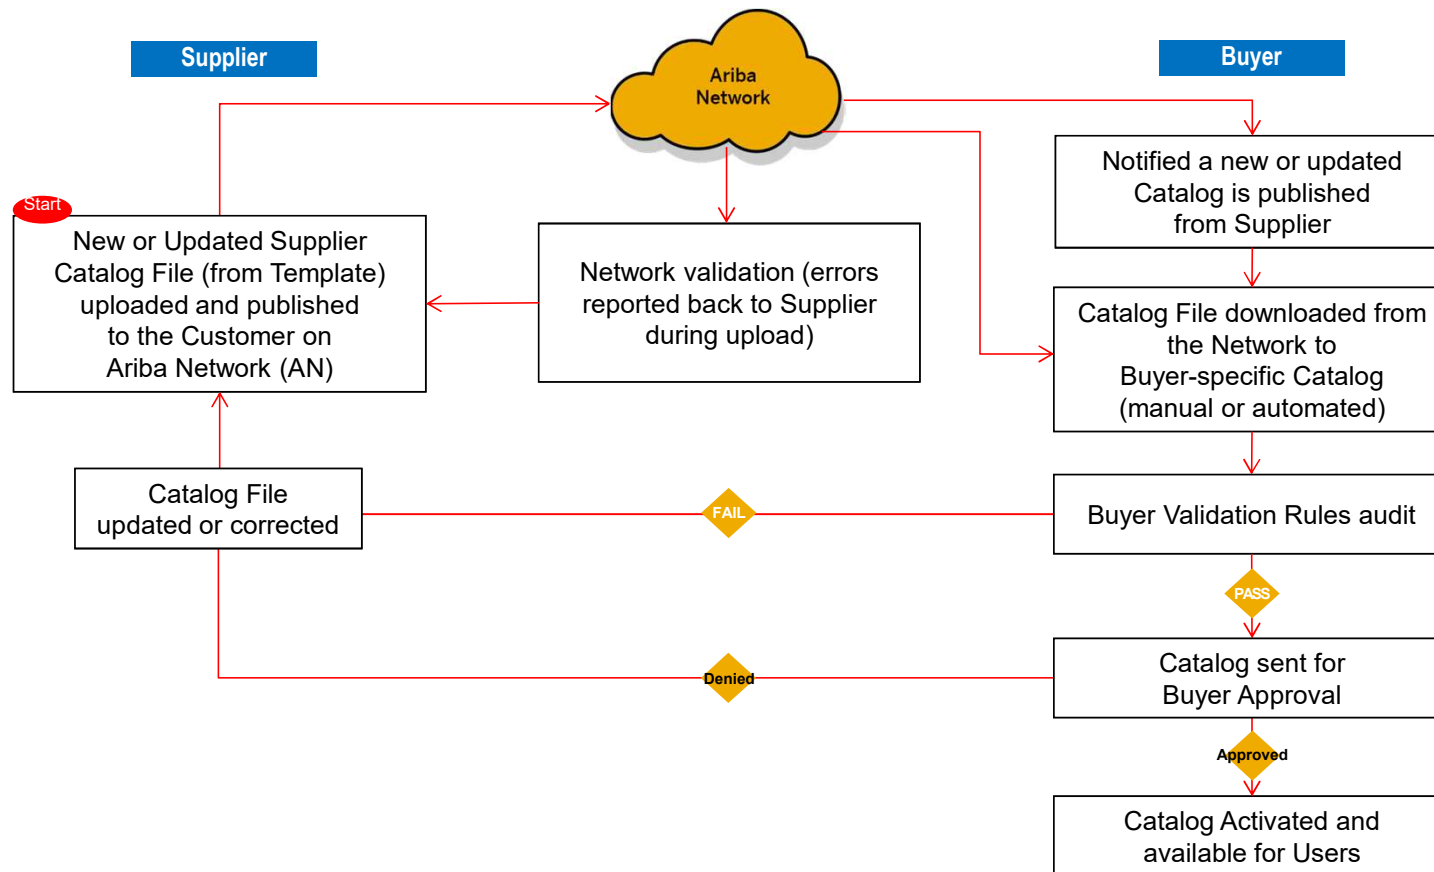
Supplier

Ariba Network

Buyer

Start

New or Updated Supplier Catalog File (from Template) uploaded and published to the Customer on Ariba Network (AN)

Network validation (errors reported back to Supplier during upload)

Notified a new or updated Catalog is published from Supplier

Catalog File downloaded from the Network to Buyer-specific Catalog (manual or automated)

Catalog File updated or corrected

FAIL

Buyer Validation Rules audit

PASS

Denied

Catalog sent for Buyer Approval

Approved

Catalog Activated and available for Users